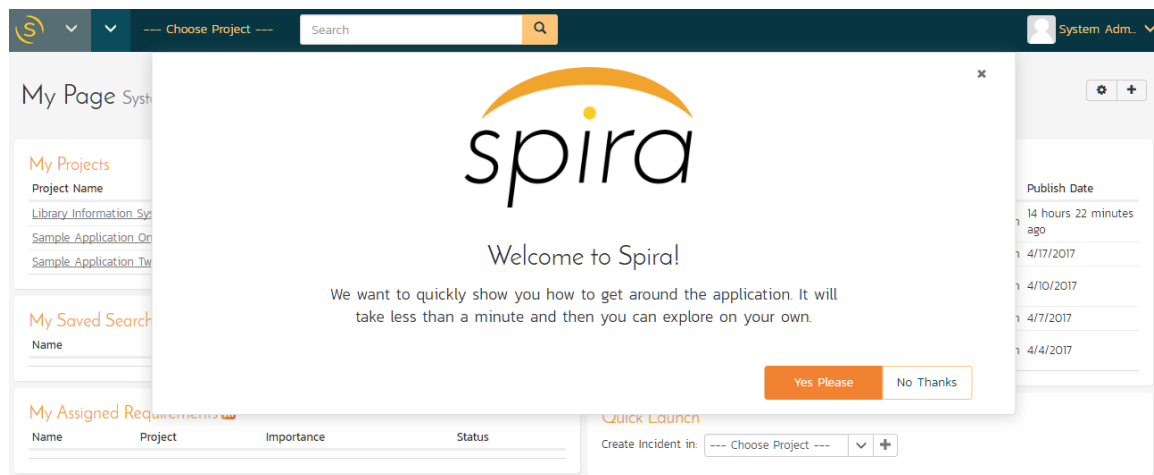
--- Choose Project ---

Search

System Adm..

My Page Syst

My Projects

Project Name

Library Information Sys

Sample Application On

Sample Application Tw

My Saved Search

Name

My Assigned Requirements

| Name | Project | Importance | Status |
|---|---|---|---|

Publish Date

14 hours 22 minutes ago

4/17/2017

4/10/2017

4/7/2017

4/4/2017

Quick Launch

Create Incident in: --- Choose Project ---

×

spira

Welcome to Spira!

We want to quickly show you how to get around the application. It will take less than a minute and then you can explore on your own.

Yes Please

No Thanks